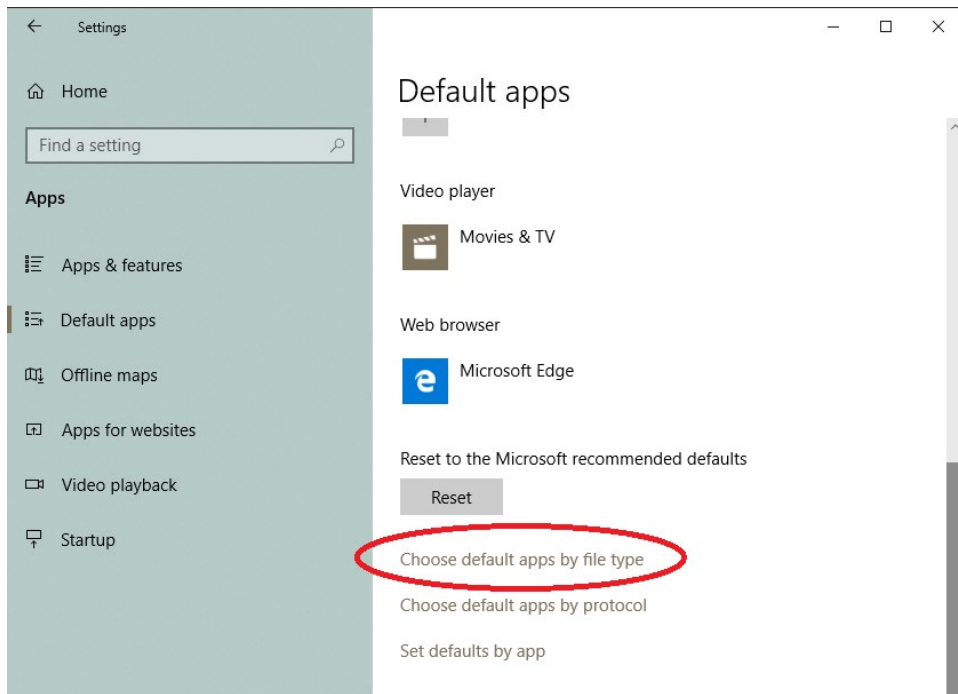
Settings

Home

Find a setting

Apps

Apps & features

Default apps

Offline maps

Apps for websites

Video playback

Startup

Default apps

Video player

Movies & TV

Web browser

Microsoft Edge

Reset to the Microsoft recommended defaults

Reset

Choose default apps by file type

Choose default apps by protocol

Set defaults by app